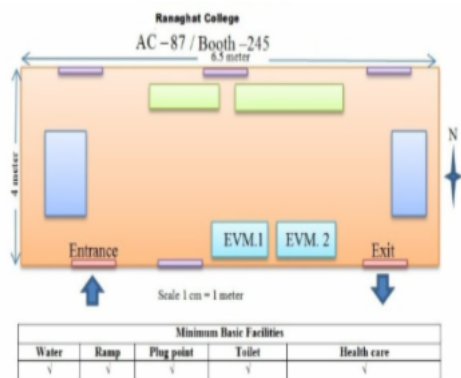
Ranaghat College

AC – 87 / Booth – 245

6.5 meter

4 meter

N

EVM.1

EVM. 2

Entrance

Exit

Scale 1 cm = 1 meter

| Minimum Basic Facilities | | | | |
|---|---|---|---|---|
| Water | Ramp | Plug point | Toilet | Health care |
| √ | √ | √ | √ | √ |